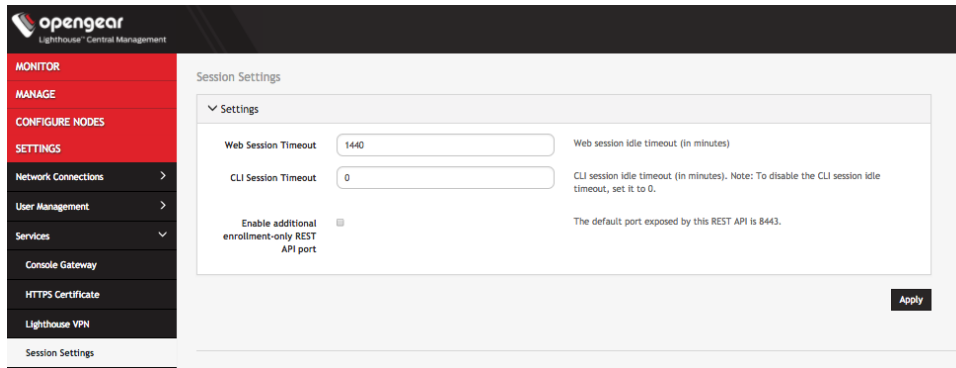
opengear
Lighthouse™ Central Management

MONITOR
MANAGE
CONFIGURE NODES
SETTINGS
Network Connections
User Management
Services
Console Gateway
HTTPS Certificate
Lighthouse VPN
Session Settings

Session Settings

Settings

Web Session Timeout
1440
Web session idle timeout (in minutes)

CLI Session Timeout
0
CLI session idle timeout (in minutes). Note: To disable the CLI session idle timeout, set it to 0.

Enable additional enrollment-only REST API port
The default port exposed by this REST API is 8443.

Apply